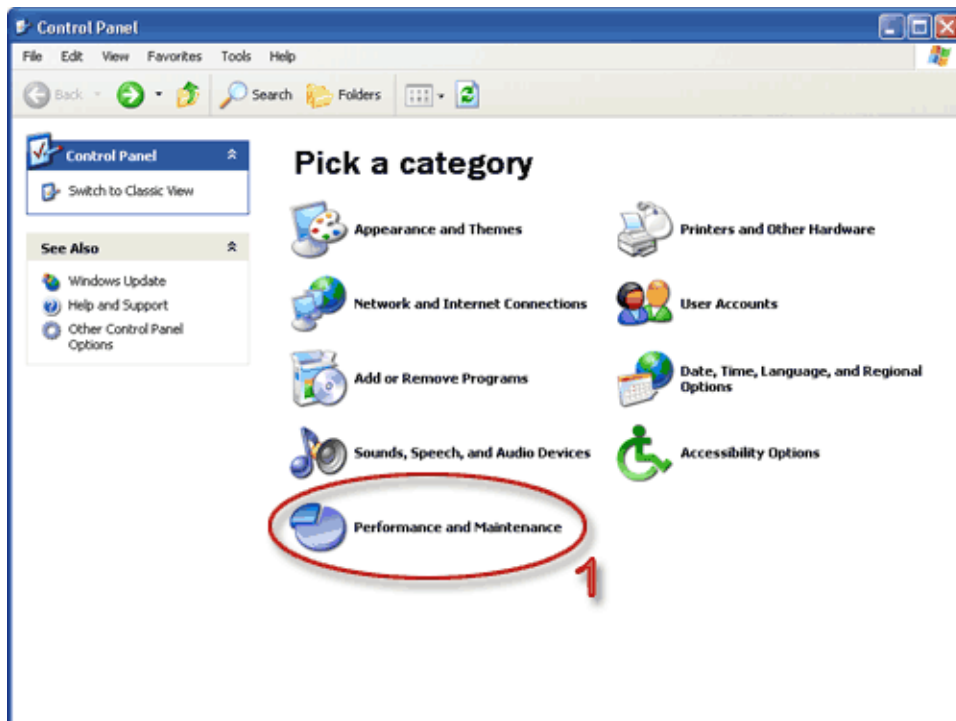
Control Panel

File Edit View Favorites Tools Help

Back Search Folders

Control Panel

Switch to Classic View

See Also

Windows Update

Help and Support

Other Control Panel Options

Pick a category

Appearance and Themes

Printers and Other Hardware

Network and Internet Connections

User Accounts

Add or Remove Programs

Date, Time, Language, and Regional Options

Sounds, Speech, and Audio Devices

Accessibility Options

Performance and Maintenance

1